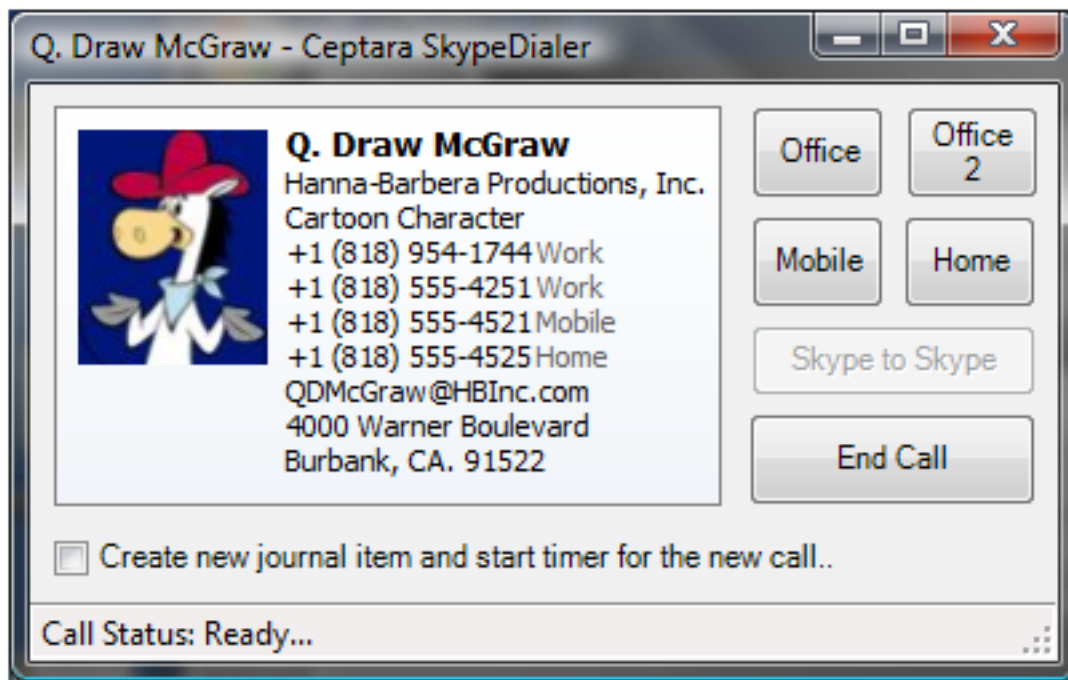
Q. Draw McGraw - Ceptara SkypeDialer

Q. Draw McGraw
Hanna-Barbera Productions, Inc.
Cartoon Character
+1 (818) 954-1744 Work
+1 (818) 555-4251 Work
+1 (818) 555-4521 Mobile
+1 (818) 555-4525 Home
QDMcGraw@HBInc.com
4000 Warner Boulevard
Burbank, CA. 91522

Office
Office 2
Mobile
Home
Skype to Skype
End Call

Create new journal item and start timer for the new call..

Call Status: Ready...